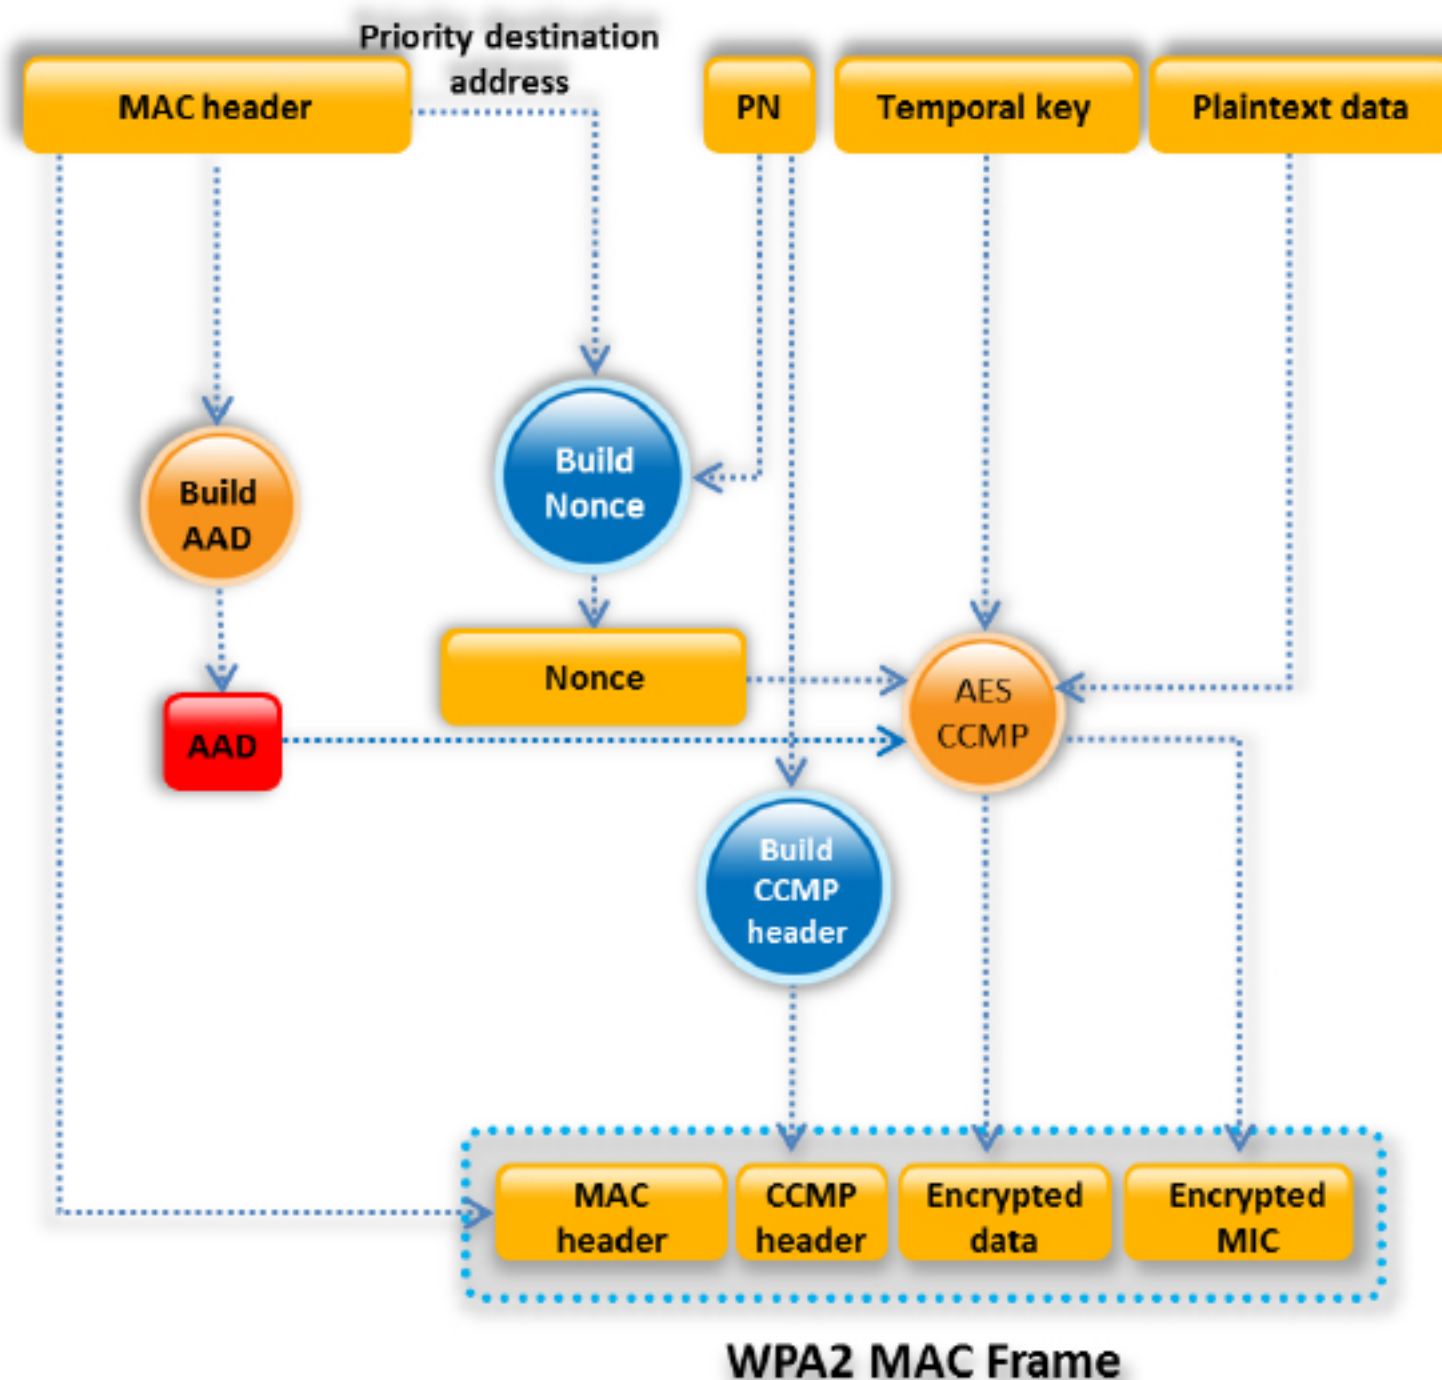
Priority destination address

MAC header

PN

Temporal key

Plaintext data

Build AAD

Build Nonce

Nonce

AAD

AES CCMP

Build CCMP header

MAC header

CCMP header

Encrypted data

Encrypted MIC

WPA2 MAC Frame